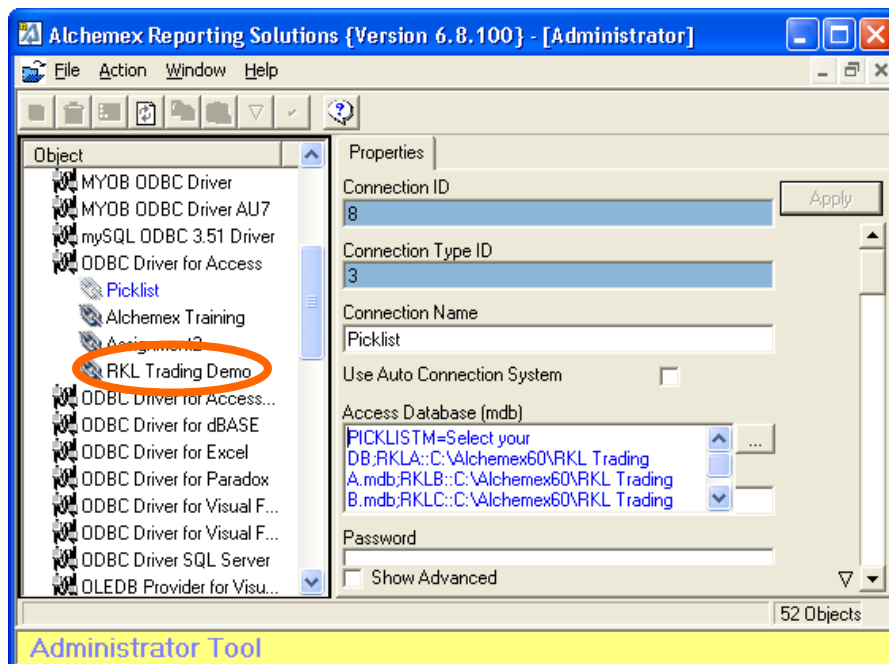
Alchemex Reporting Solutions {Version 6.8.100} - [Administrator]

File Action Window Help

Object

MYOB ODBC Driver
MYOB ODBC Driver AU7
mySQL ODBC 3.51 Driver
ODBC Driver for Access
Picklist
Alchemex Training
Assignment2
RKL Trading Demo
ODBC Driver for Access...
ODBC Driver for dBASE
ODBC Driver for Excel
ODBC Driver for Paradox
ODBC Driver for Visual F...
ODBC Driver for Visual F...
ODBC Driver SQL Server
OLEDB Provider for Visu...

Properties

Connection ID
8
Apply
Connection Type ID
3
Connection Name
Picklist
Use Auto Connection System
Access Database (mdb)
PICKLISTM=Select your DB;RKLA::C:\Alchemex60\RKL Trading A.mdb;RKLB::C:\Alchemex60\RKL Trading B.mdb;RKLC::C:\Alchemex60\RKL Trading
...
Password
Show Advanced

52 Objects

Administrator Tool